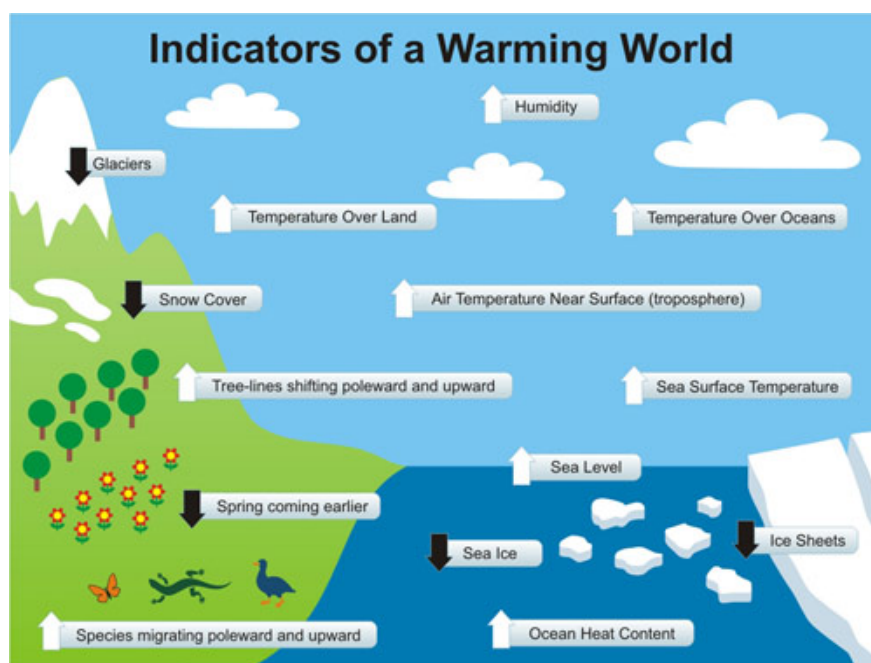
Indicators of a Warming World

Humidity

Glaciers

Temperature Over Land

Temperature Over Oceans

Snow Cover

Air Temperature Near Surface (troposphere)

Tree-lines shifting poleward and upward

Sea Surface Temperature

Sea Level

Spring coming earlier

Sea Ice

Ice Sheets

Species migrating poleward and upward

Ocean Heat Content